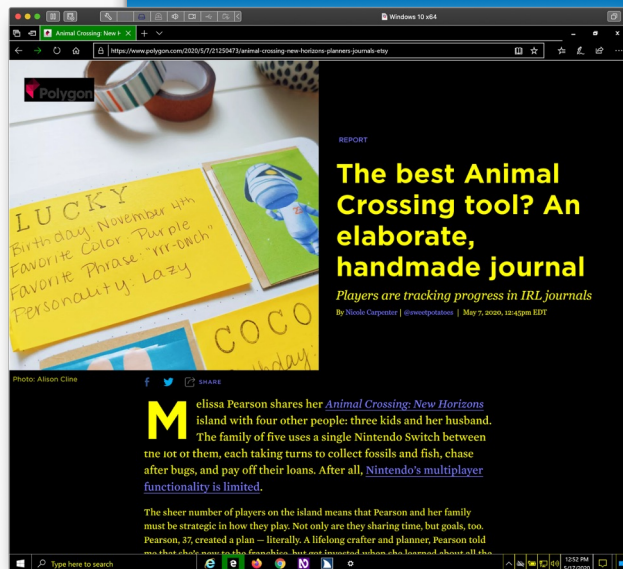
Windows 10 x64

Animal Crossing: New H

https://www.polygon.com/2020/5/7/21250473/animal-crossing-new-horizons-planners-journals-etsy

Polygon

LUCKY
Birthday: November 4th
Favorite Color: Purple
Favorite Phrase: "rrr-Ouch"
Personality: Lazy

COCO
Birthday

Photo: Alison Cline

REPORT

The best Animal Crossing tool? An elaborate, handmade journal

Players are tracking progress in IRL journals

By Nicole Carpenter | @sweetpotatoes | May 7, 2020, 12:45pm EDT

SHARE

Melissa Pearson shares her Animal Crossing: New Horizons island with four other people: three kids and her husband. The family of five uses a single Nintendo Switch between the lot of them, each taking turns to collect fossils and fish, chase after bugs, and pay off their loans. After all, Nintendo's multiplayer functionality is limited.

The sheer number of players on the island means that Pearson and her family must be strategic in how they play. Not only are they sharing time, but goals, too. Pearson, 37, created a plan — literally. A lifelong crafter and planner, Pearson told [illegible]

Type here to search

12:52 PM
5/7/2020